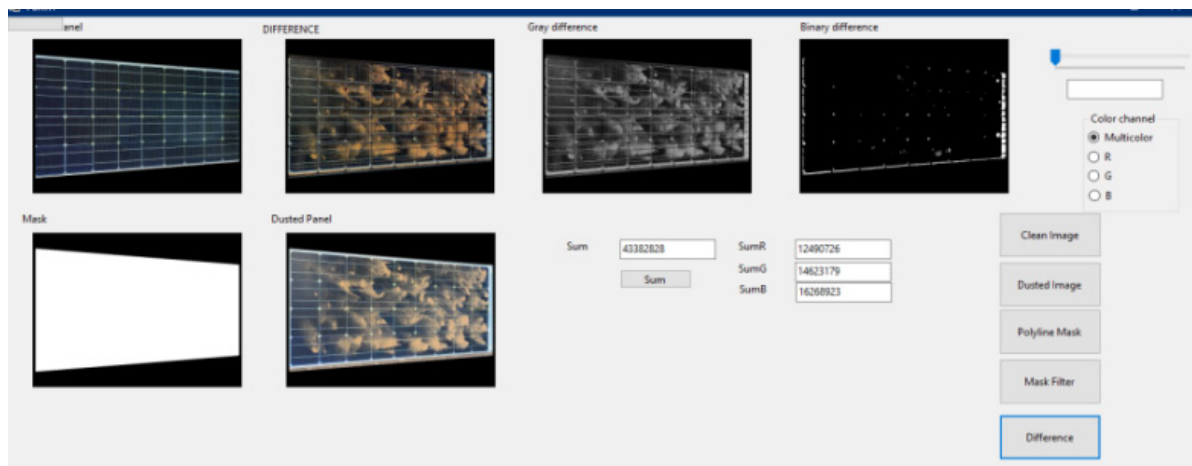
anel

DIFFERENCE

Gray difference

Binary difference

Color channel
Multicolor
R
G
B

Mask

Dusted Panel

Sum 43382828
Sum

SumR 12490726
SumG 14623179
SumB 16268923

Clean Image

Dusted Image

Polyline Mask

Mask Filter

Difference